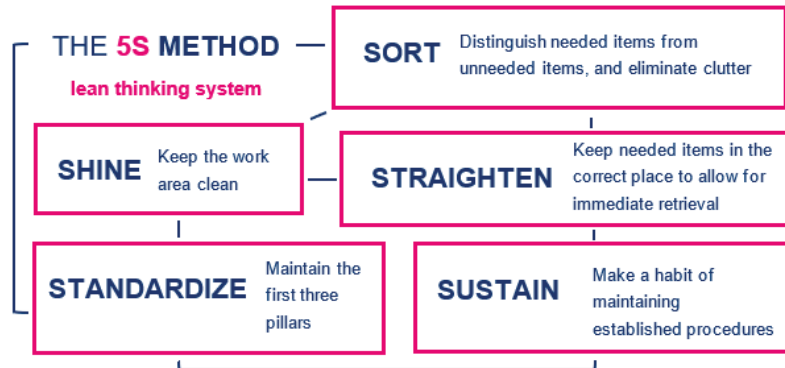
THE 5S METHOD

lean thinking system

SORT Distinguish needed items from unneeded items, and eliminate clutter

SHINE Keep the work area clean

STRAIGHTEN Keep needed items in the correct place to allow for immediate retrieval

STANDARDIZE Maintain the first three pillars

SUSTAIN Make a habit of maintaining established procedures